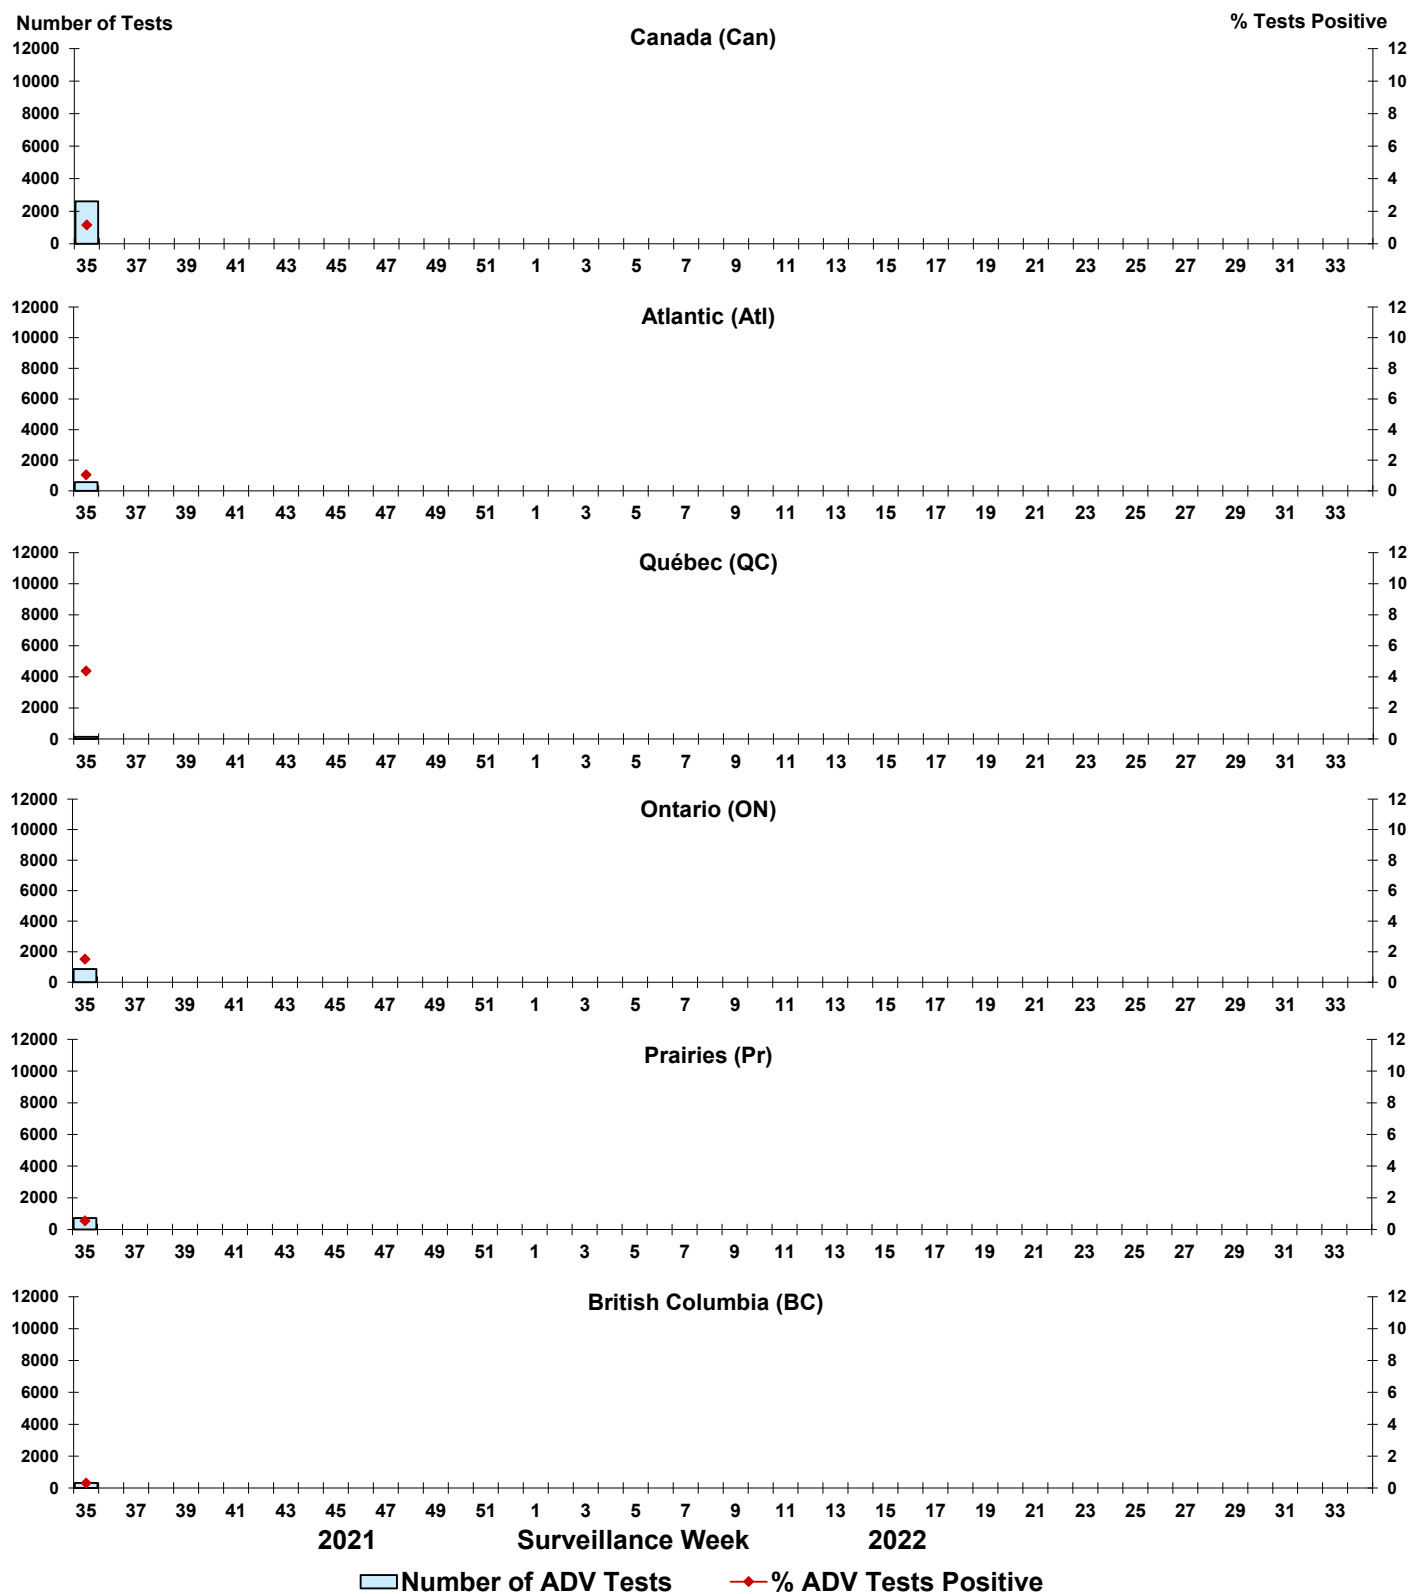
Number of Tests
Canada (Can)
% Tests Positive
12000
10000
8000
6000
4000
2000
0
12
10
8
6
4
2
0
35 37 39 41 43 45 47 49 51 1 3 5 7 9 11 13 15 17 19 21 23 25 27 29 31 33

Atlantic (Atl)
12000
10000
8000
6000
4000
2000
0
12
10
8
6
4
2
0
35 37 39 41 43 45 47 49 51 1 3 5 7 9 11 13 15 17 19 21 23 25 27 29 31 33

Québec (QC)
12000
10000
8000
6000
4000
2000
0
12
10
8
6
4
2
0
35 37 39 41 43 45 47 49 51 1 3 5 7 9 11 13 15 17 19 21 23 25 27 29 31 33

Ontario (ON)
12000
10000
8000
6000
4000
2000
0
12
10
8
6
4
2
0
35 37 39 41 43 45 47 49 51 1 3 5 7 9 11 13 15 17 19 21 23 25 27 29 31 33

Prairies (Pr)
12000
10000
8000
6000
4000
2000
0
12
10
8
6
4
2
0
35 37 39 41 43 45 47 49 51 1 3 5 7 9 11 13 15 17 19 21 23 25 27 29 31 33

British Columbia (BC)
12000
10000
8000
6000
4000
2000
0
12
10
8
6
4
2
0
35 37 39 41 43 45 47 49 51 1 3 5 7 9 11 13 15 17 19 21 23 25 27 29 31 33
2021 Surveillance Week 2022
Number of ADV Tests
% ADV Tests Positive